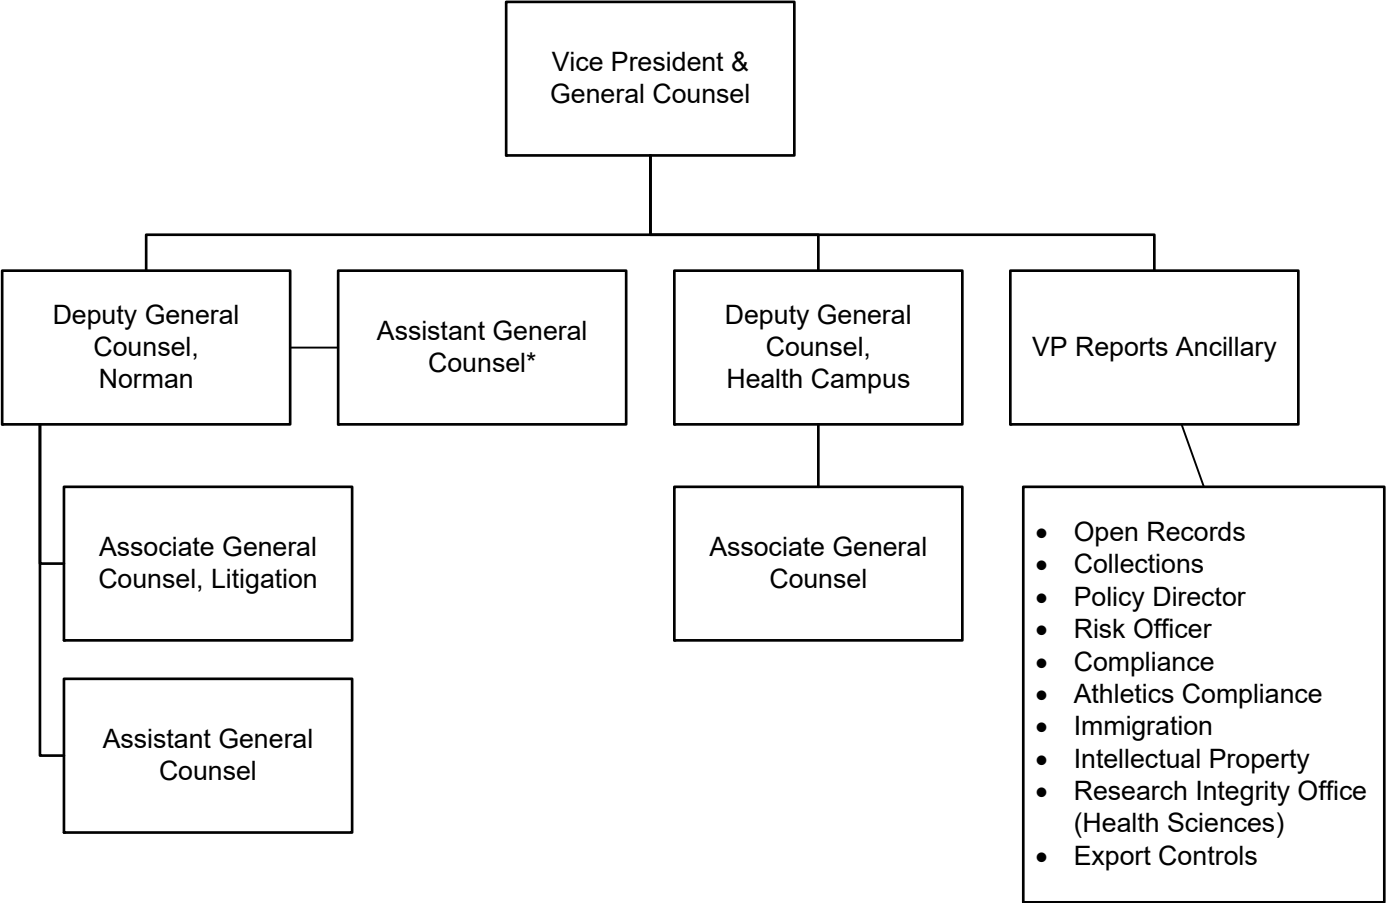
Vice President & General Counsel

Deputy General Counsel, Norman

Assistant General Counsel*

Deputy General Counsel, Health Campus

VP Reports Ancillary

Associate General Counsel, Litigation

Assistant General Counsel

Associate General Counsel

- Open Records
- Collections
- Policy Director
- Risk Officer
- Compliance
- Athletics Compliance
- Immigration
- Intellectual Property
- Research Integrity Office (Health Sciences)
- Export Controls